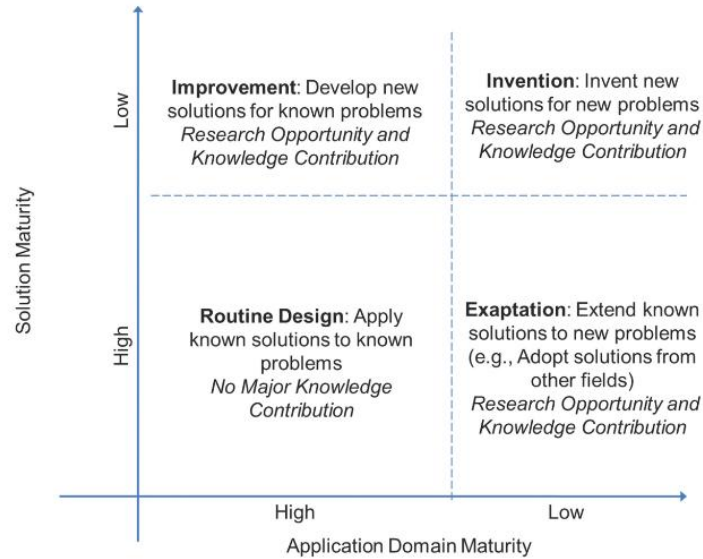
Solution Maturity

Low

High

**Improvement**: Develop new solutions for known problems
*Research Opportunity and Knowledge Contribution*

**Invention**: Invent new solutions for new problems
*Research Opportunity and Knowledge Contribution*

**Routine Design**: Apply known solutions to known problems
*No Major Knowledge Contribution*

**Exaptation**: Extend known solutions to new problems (e.g., Adopt solutions from other fields)
*Research Opportunity and Knowledge Contribution*

High

Low

Application Domain Maturity